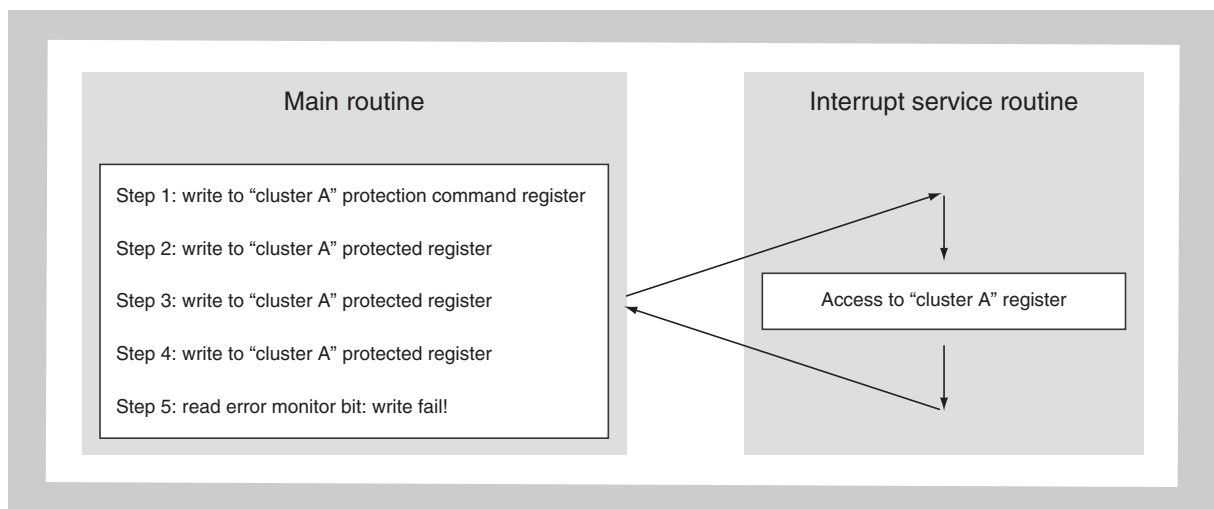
Main routine

Step 1: write to “cluster A” protection command register

Step 2: write to “cluster A” protected register

Step 3: write to “cluster A” protected register

Step 4: write to “cluster A” protected register

Step 5: read error monitor bit: write fail!

Interrupt service routine

Access to “cluster A” register